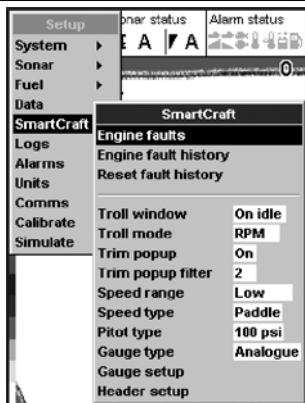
Setup
System
Sonar
Fuel
Data
SmartCraft
Logs
Alarms
Units
Comms
Calibrate
Simulate

onar status
A A
Alarm status

SmartCraft
Engine faults
Engine fault history
Reset fault history

| | |
|---|---|
| Troll window | On idle |
| Troll mode | RPM |
| Trim popup | On |
| Trim popup filter | 2 |
| Speed range | Low |
| Speed type | Paddle |
| Pitot type | 100 psi |
| Gauge type | Analogue |
| Gauge setup | |
| Header setup | |